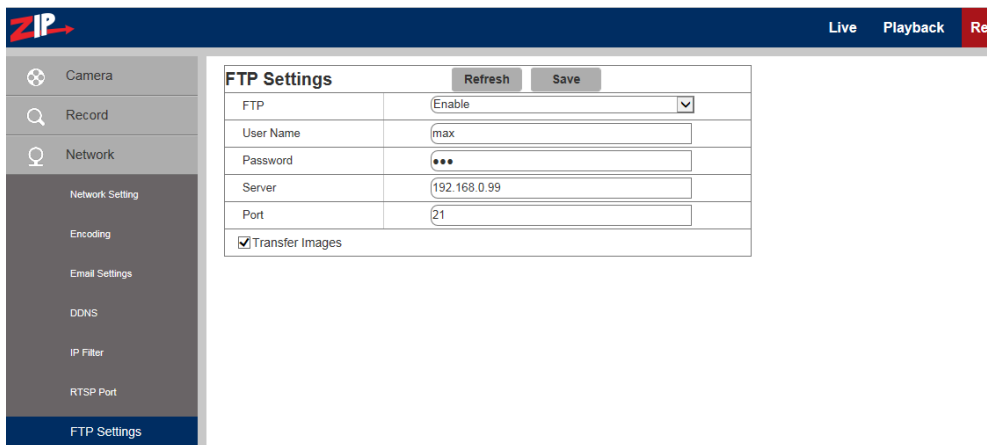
ZIP

Live Playback Re

Camera

Record

Network

Network Setting

Encoding

Email Settings

DDNS

IP Filter

RTSP Port

FTP Settings

FTP Settings Refresh Save

| FTP | Enable |
|---|---|
| User Name | max |
| Password | ●●● |
| Server | 192.168.0.99 |
| Port | 21 |

☑ Transfer Images